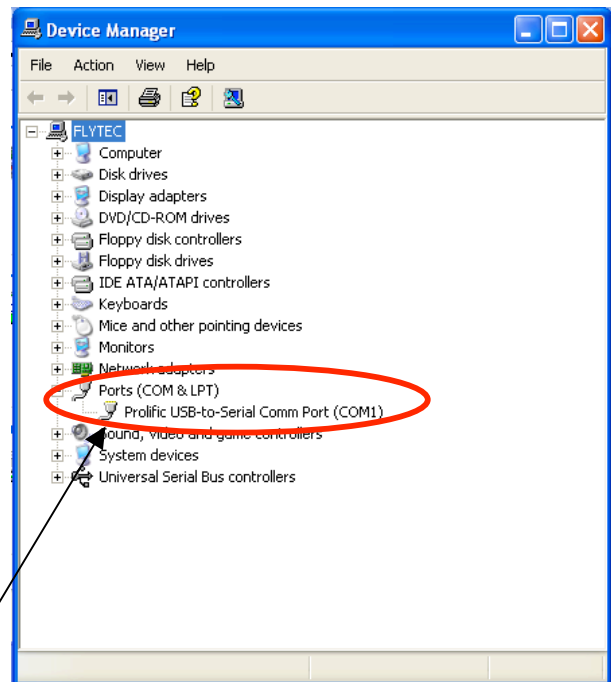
Device Manager

File Action View Help

FLYTEC
Computer
Disk drives
Display adapters
DVD/CD-ROM drives
Floppy disk controllers
Floppy disk drives
IDE ATA/ATAPI controllers
Keyboards
Mice and other pointing devices
Monitors
Network adapters
Ports (COM & LPT)
Prolific USB-to-Serial Comm Port (COM1)
Sound, video and game controllers
System devices
Universal Serial Bus controllers